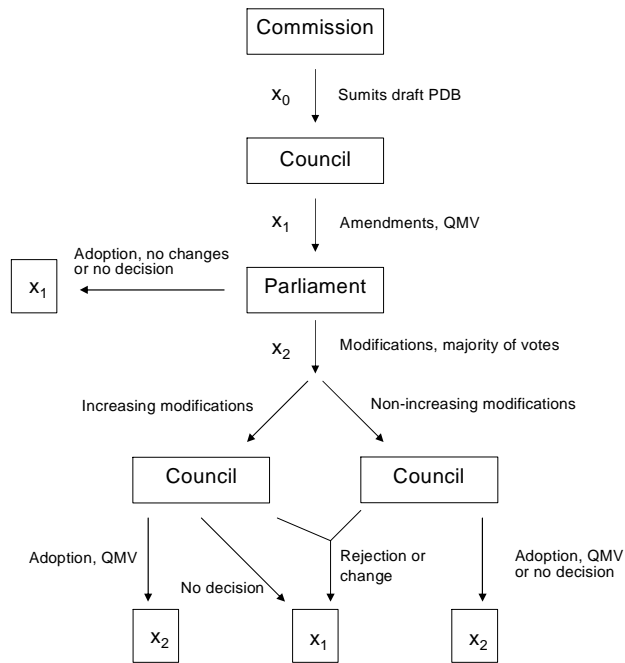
Commission

$x_0$ Sumits draft PDB

Council

$x_1$ Amendments, QMV

Adoption, no changes or no decision

$x_1$

Parliament

$x_2$ Modifications, majority of votes

Increasing modifications

Non-increasing modifications

Council

Council

Adoption, QMV

No decision

Rejection or change

Adoption, QMV or no decision

$x_2$

$x_1$

$x_2$